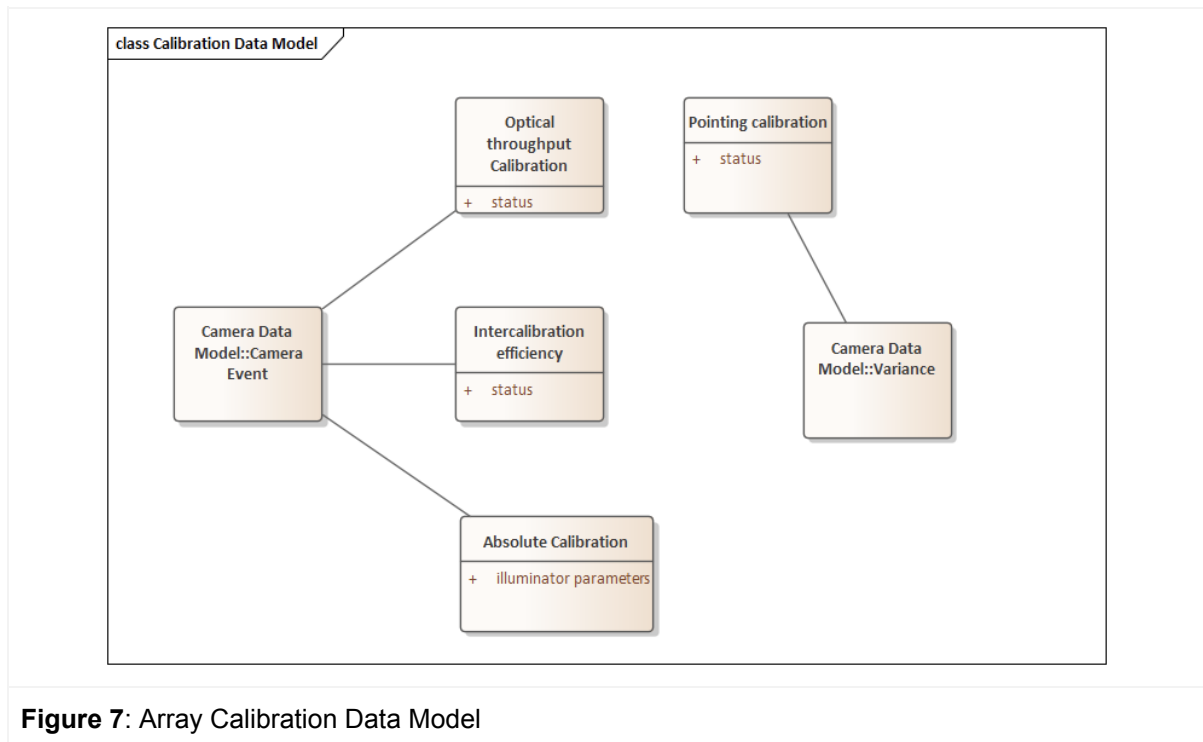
class Calibration Data Model

Optical throughput Calibration
+ status

Pointing calibration
+ status

Camera Data Model::Camera Event

Intercalibration efficiency
+ status

Camera Data Model::Variance

Absolute Calibration
+ illuminator parameters

**Figure 7**: Array Calibration Data Model